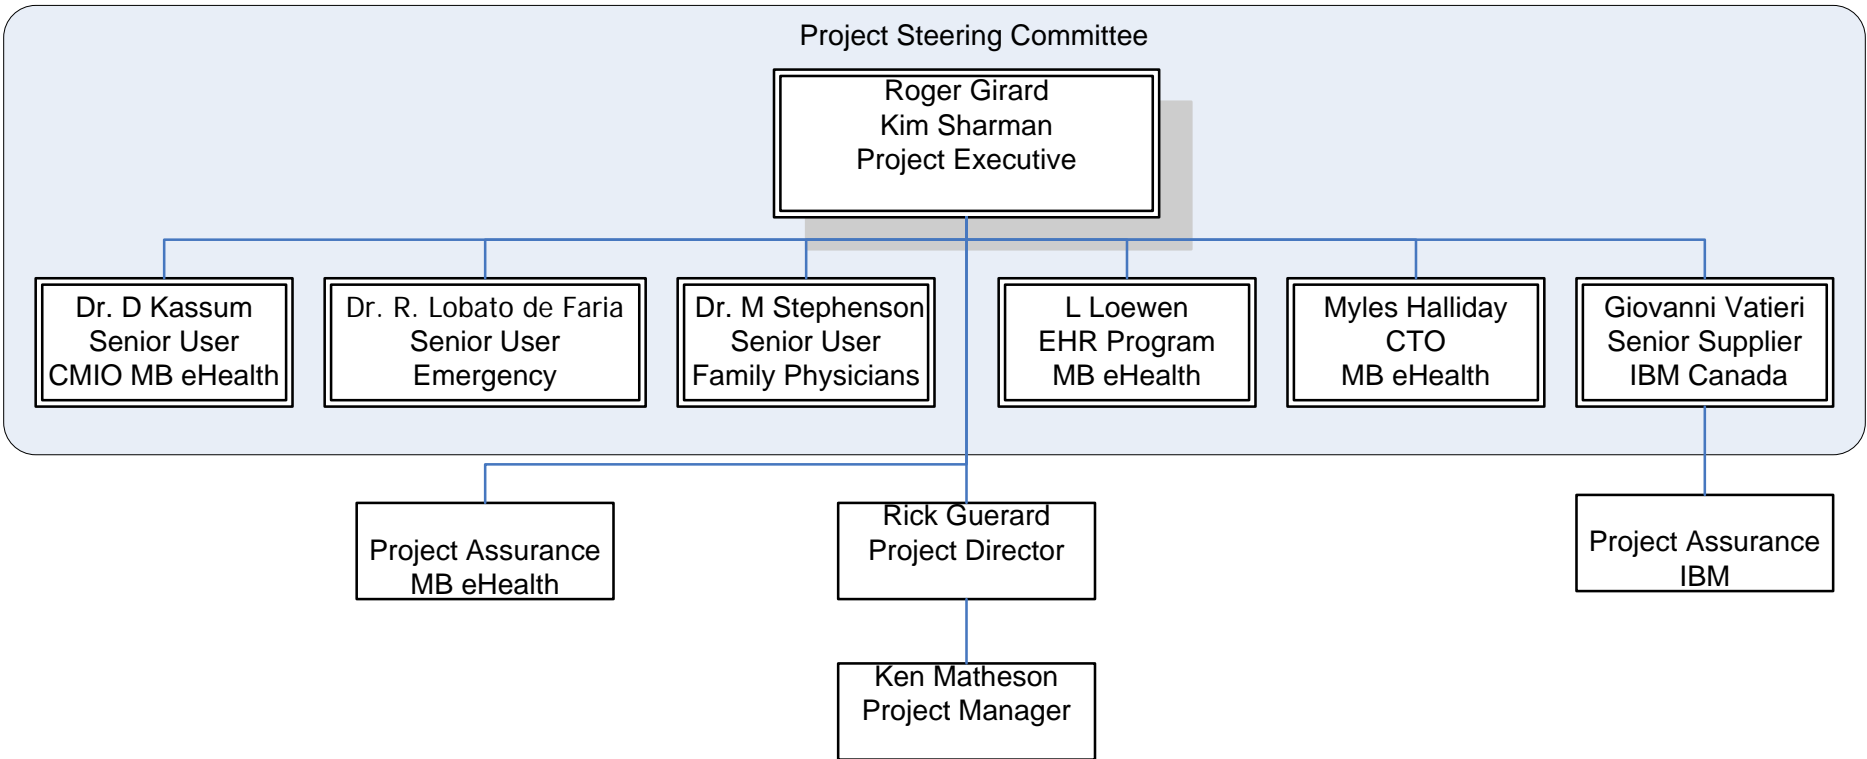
Project Steering Committee

Roger Girard
Kim Sharman
Project Executive

Dr. D Kassum
Senior User
CMIO MB eHealth

Dr. R. Lobato de Faria
Senior User
Emergency

Dr. M Stephenson
Senior User
Family Physicians

L Loewen
EHR Program
MB eHealth

Myles Halliday
CTO
MB eHealth

Giovanni Vatieri
Senior Supplier
IBM Canada

Project Assurance
MB eHealth

Rick Guerard
Project Director

Project Assurance
IBM

Ken Matheson
Project Manager